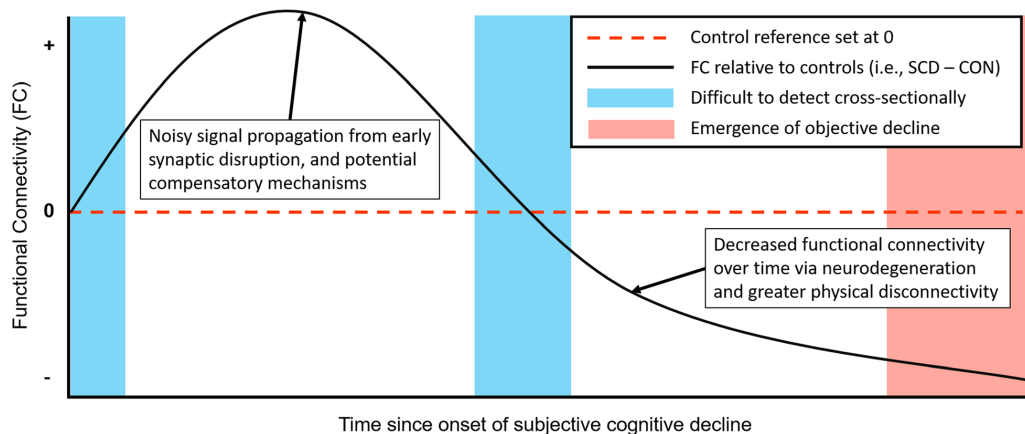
Control reference set at 0
FC relative to controls (i.e., SCD – CON)
Difficult to detect cross-sectionally
Emergence of objective decline

+
0
-

Functional Connectivity (FC)

Noisy signal propagation from early synaptic disruption, and potential compensatory mechanisms

Decreased functional connectivity over time via neurodegeneration and greater physical disconnectivity

Time since onset of subjective cognitive decline